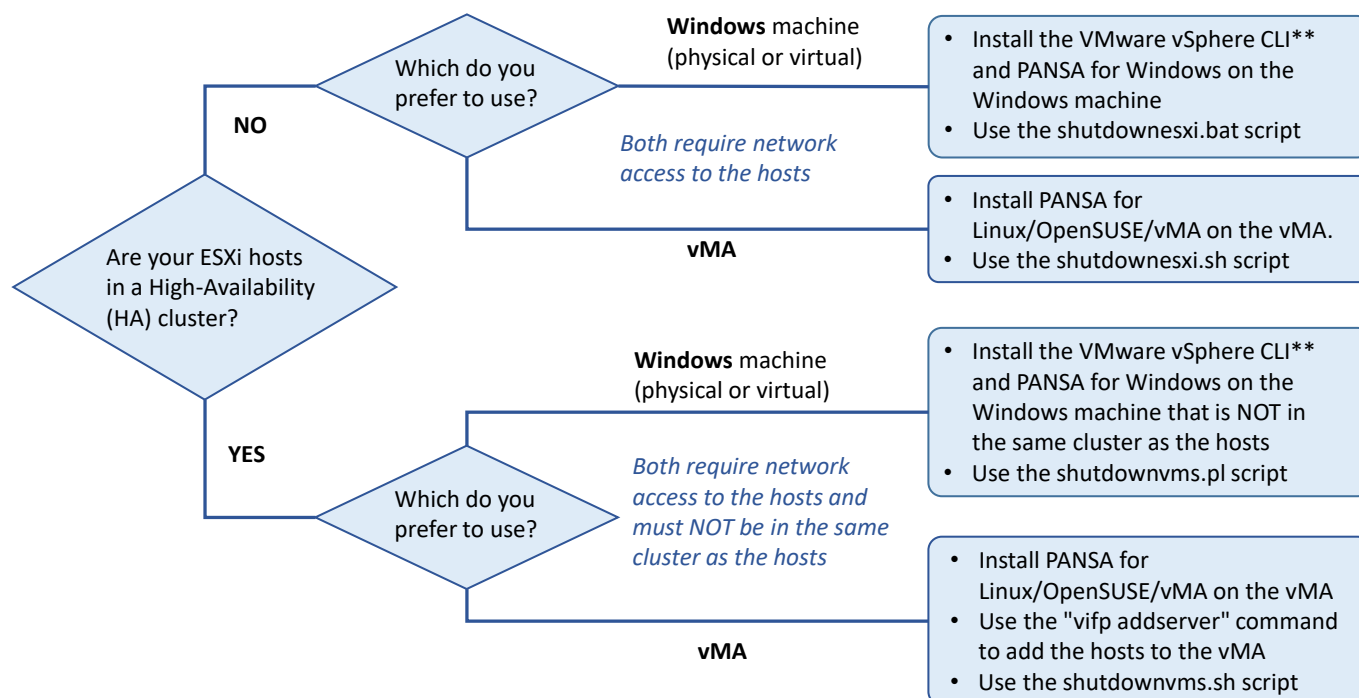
Are your ESXi hosts in a High-Availability (HA) cluster?

NO

Which do you prefer to use?

**Windows** machine (physical or virtual)

- Install the VMware vSphere CLI** and PANSA for Windows on the Windows machine
- Use the shutdownesxi.bat script

*Both require network access to the hosts*

**vMA**

- Install PANSA for Linux/OpenSUSE/vMA on the vMA.
- Use the shutdownesxi.sh script

YES

Which do you prefer to use?

**Windows** machine (physical or virtual)

- Install the VMware vSphere CLI** and PANSA for Windows on the Windows machine that is NOT in the same cluster as the hosts
- Use the shutdownvms.pl script

*Both require network access to the hosts and must NOT be in the same cluster as the hosts*

**vMA**

- Install PANSA for Linux/OpenSUSE/vMA on the vMA
- Use the "vifp addserver" command to add the hosts to the vMA
- Use the shutdownvms.sh script